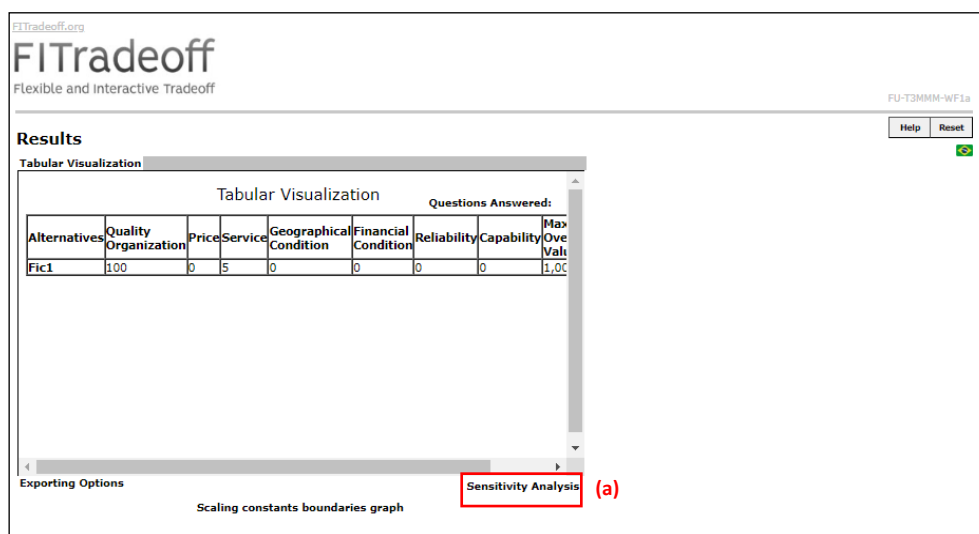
FITradeoff.org
FITradeoff
Flexible and Interactive Tradeoff

FU-T3MMM-WF1a

Results

Help Reset

Tabular Visualization

Tabular Visualization

Questions Answered:

| Alternatives | Quality Organization | Price | Service | Geographical Condition | Financial Condition | Reliability | Capability | Max Ove Valu |
|---|---|---|---|---|---|---|---|---|
| Fic1 | 100 | 0 | 5 | 0 | 0 | 0 | 0 | 1,00 |

Exporting Options

Sensitivity Analysis (a)

Scaling constants boundaries graph